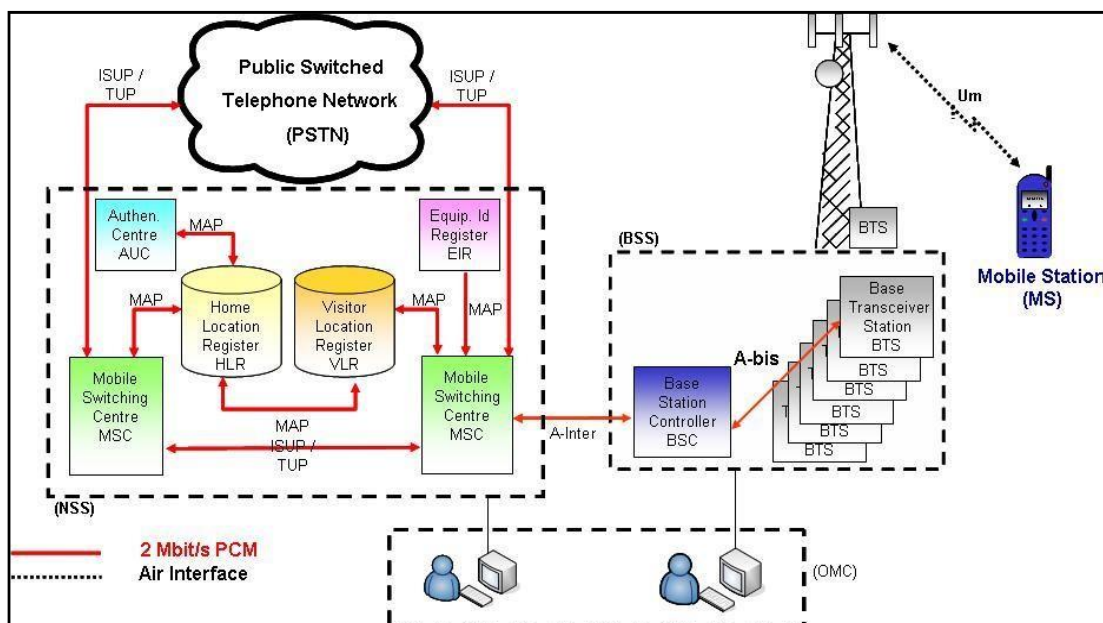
ISUP / TUP

Public Switched Telephone Network (PSTN)

ISUP / TUP

Um

Authen. Centre AUC

MAP

Equip. Id Register EIR

(BSS)

BTS

Mobile Station (MS)

MAP

Home Location Register HLR

Visitor Location Register VLR

MAP

MAP

Base Transceiver Station BTS

A-bis

BTS

BTS

BTS

BTS

BTS

Mobile Switching Centre MSC

Mobile Switching Centre MSC

Base Station Controller BSC

MAP

ISUP / TUP

A-Inter

(NSS)

2 Mbit/s PCM

Air Interface

(OMC)